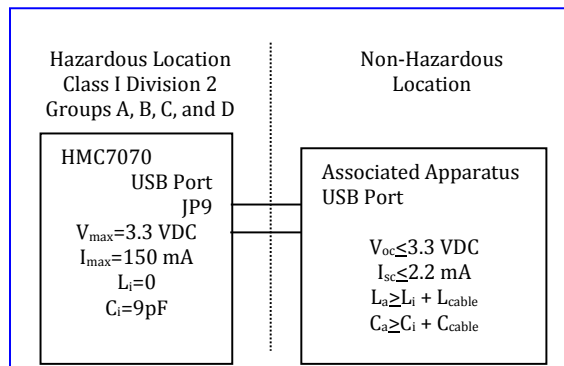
Hazardous Location
Class I Division 2
Groups A, B, C, and D

Non-Hazardous
Location

HMC7070
USB Port
JP9
$V_{max}$=3.3 VDC
$I_{max}$=150 mA
$L_i$=0
$C_i$=9pF

Associated Apparatus
USB Port

$V_{oc} \leq 3.3$ VDC
$I_{sc} \leq 2.2$ mA
$L_a \geq L_i + L_{cable}$
$C_a \geq C_i + C_{cable}$